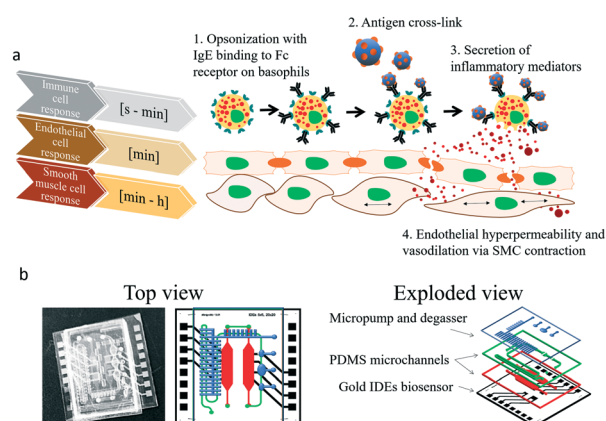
a

Immune cell response
[s - min]

Endothelial cell response
[min]

Smooth muscle cell response
[min - h]

1. Opsonization with IgE binding to Fc receptor on basophils

2. Antigen cross-link

3. Secretion of inflammatory mediators

4. Endothelial hyperpermeability and vasodilation via SMC contraction

b

Top view

Exploded view

Micropump and degasser

PDMS microchannels

Gold IDEs biosensor